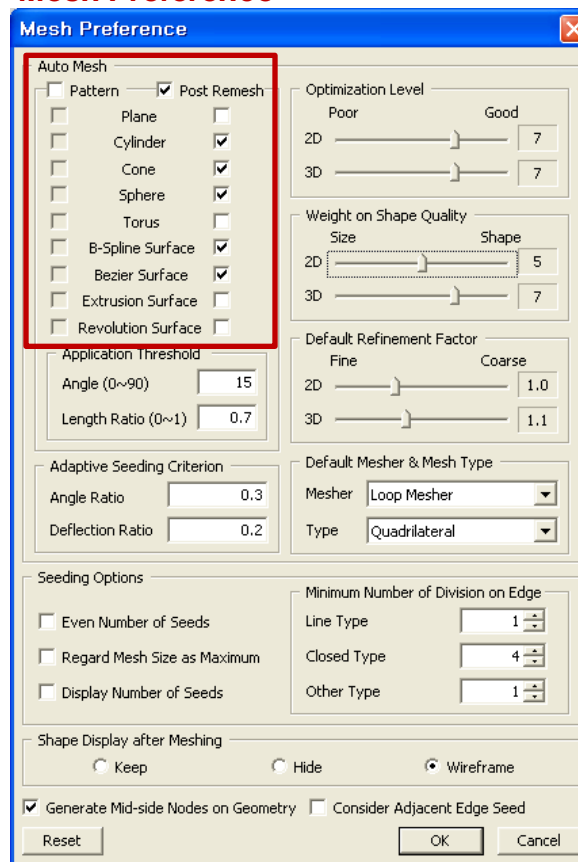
Mesh Preference

Auto Mesh
Pattern
Post Remesh
Plane
Cylinder
Cone
Sphere
Torus
B-Spline Surface
Bezier Surface
Extrusion Surface
Revolution Surface

Application Threshold
Angle (0~90) 15
Length Ratio (0~1) 0.7

Adaptive Seeding Criterion
Angle Ratio 0.3
Deflection Ratio 0.2

Optimization Level
Poor Good
2D 7
3D 7

Weight on Shape Quality
Size Shape
2D 5
3D 7

Default Refinement Factor
Fine Coarse
2D 1.0
3D 1.1

Default Mesher & Mesh Type
Mesher Loop Mesher
Type Quadrilateral

Seeding Options
Even Number of Seeds
Regard Mesh Size as Maximum
Display Number of Seeds

Minimum Number of Division on Edge
Line Type 1
Closed Type 4
Other Type 1

Shape Display after Meshing
Keep
Hide
Wireframe

Generate Mid-side Nodes on Geometry
Consider Adjacent Edge Seed

Reset
OK
Cancel